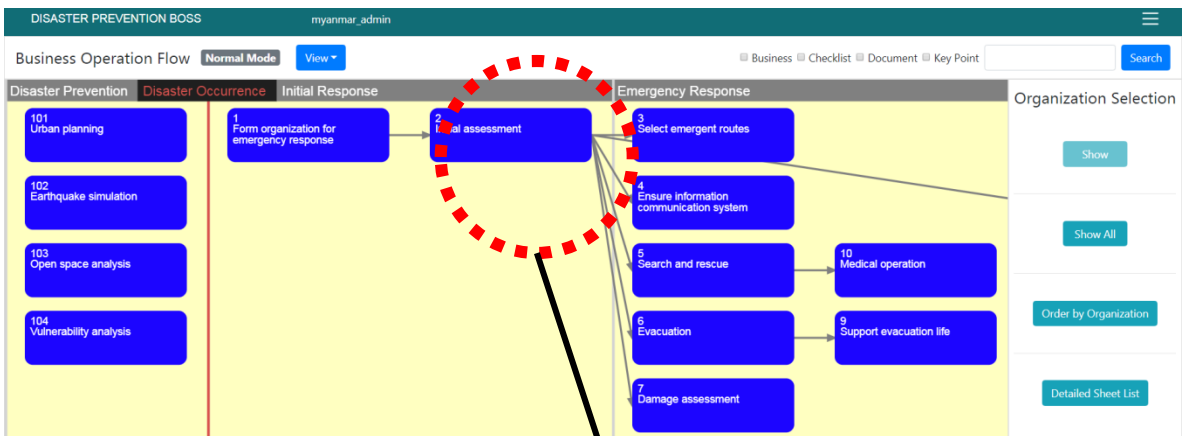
DISASTER PREVENTION BOSS myanmar_admin

Business Operation Flow Normal Mode View

Business Checklist Document Key Point Search

Disaster Prevention Disaster Occurrence Initial Response Emergency Response

Organization Selection

101
Urban planning

102
Earthquake simulation

103
Open space analysis

104
Vulnerability analysis

1
Form organization for emergency response

2
Initial assessment

3
Select emergent routes

4
Ensure information communication system

5
Search and rescue

10
Medical operation

6
Evacuation

9
Support evacuation life

7
Damage assessment

Show

Show All

Order by Organization

Detailed Sheet List